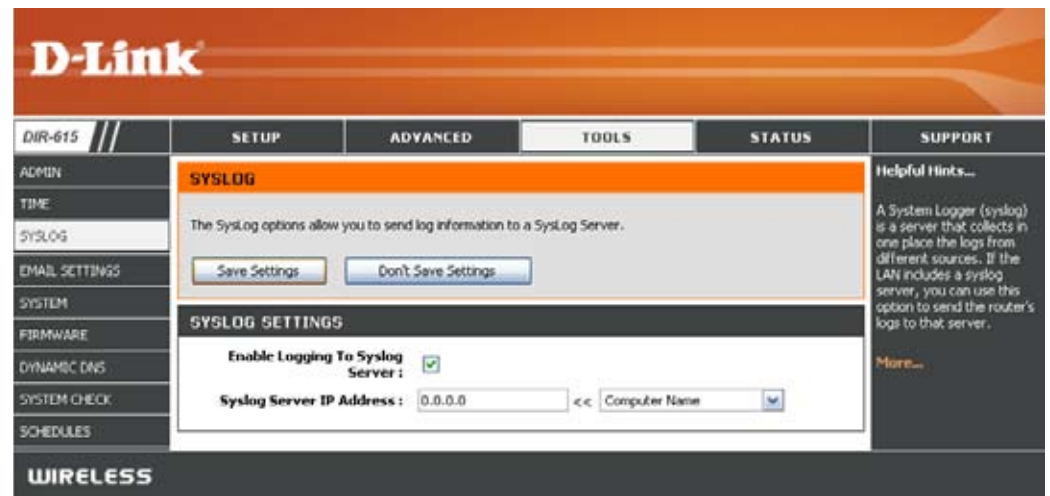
D-Link

DIR-615

SETUP | ADVANCED | TOOLS | STATUS | SUPPORT

ADMIN
TIME
SYSLOG
EMAIL SETTINGS
SYSTEM
FIRMWARE
DYNAMIC DNS
SYSTEM CHECK
SCHEDULES

SYSLOG

The SysLog options allow you to send log information to a SysLog Server.

Save Settings   Don't Save Settings

SYSLOG SETTINGS

Enable Logging To Syslog Server :

Syslog Server IP Address : 0.0.0.0 << Computer Name

Helpful Hints...

A System Logger (syslog) is a server that collects in one place the logs from different sources. If the LAN includes a syslog server, you can use this option to send the router's logs to that server.

More...

WIRELESS